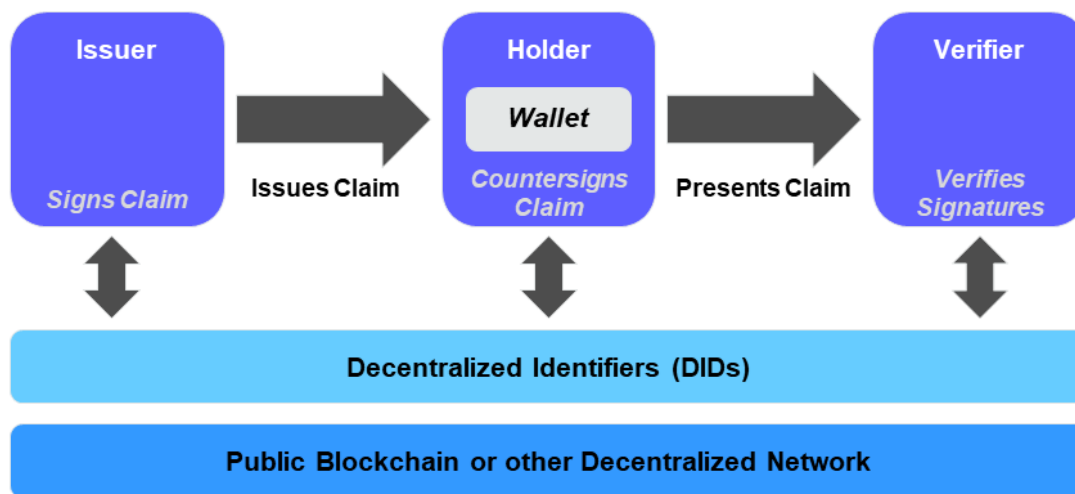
Issuer

Signs Claim

Issues Claim

Holder

Wallet

Countersigns Claim

Presents Claim

Verifier

Verifies Signatures

Decentralized Identifiers (DIDs)

Public Blockchain or other Decentralized Network